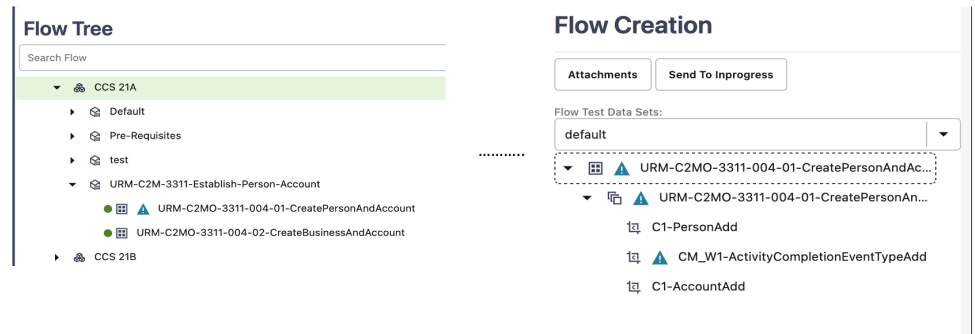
Flow Tree

Search Flow

CCS 21A

Default

Pre-Requisites

test

URM-C2M-3311-Establish-Person-Account

URM-C2MO-3311-004-01-CreatePersonAndAccount

URM-C2MO-3311-004-02-CreateBusinessAndAccount

CCS 21B

Flow Creation

Attachments

Send To Inprogress

Flow Test Data Sets:

default

URM-C2MO-3311-004-01-CreatePersonAndAc...

URM-C2MO-3311-004-01-CreatePersonAn...

C1-PersonAdd

CM_W1-ActivityCompletionEventTypeAdd

C1-AccountAdd